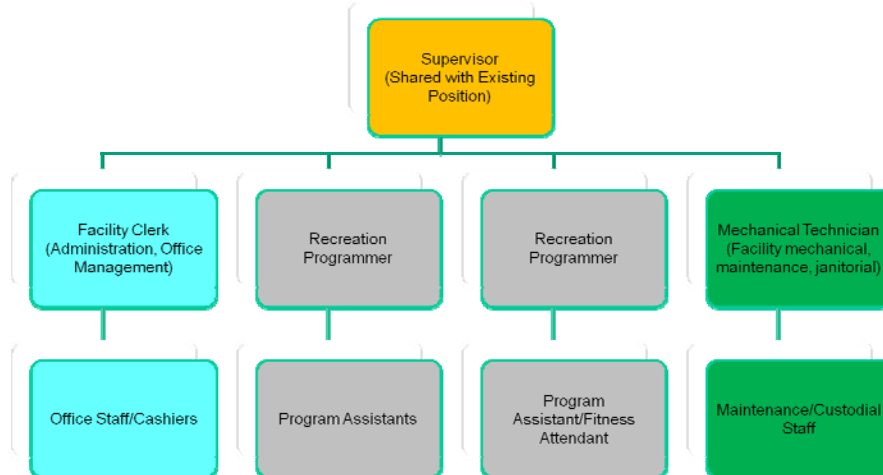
Supervisor (Shared with Existing Position)

Facility Clerk (Administration, Office Management)

Recreation Programmer

Recreation Programmer

Mechanical Technician (Facility mechanical, maintenance, janitorial)

Office Staff/Cashiers

Program Assistants

Program Assistant/Fitness Attendant

Maintenance/Custodial Staff